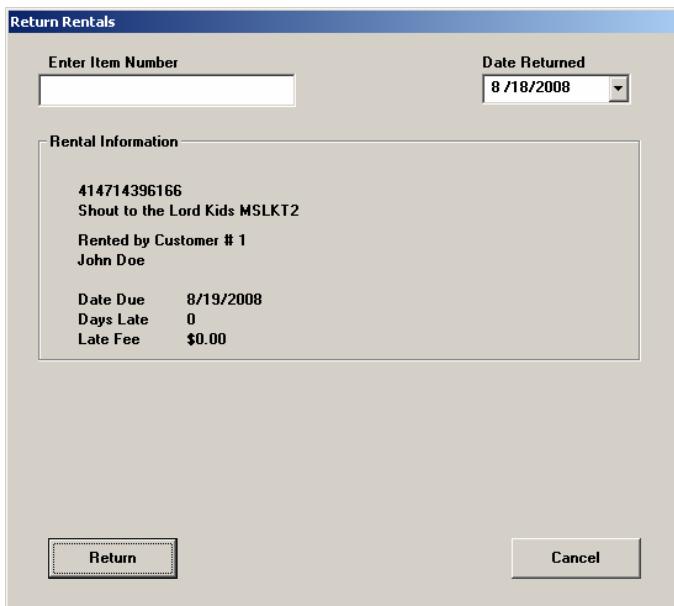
Return Rentals

Enter Item Number

Date Returned
8 /18/2008

Rental Information

414714396166
Shout to the Lord Kids MSLKT2

Rented by Customer # 1
John Doe

Date Due 8/19/2008
Days Late 0
Late Fee $0.00

Return

Cancel